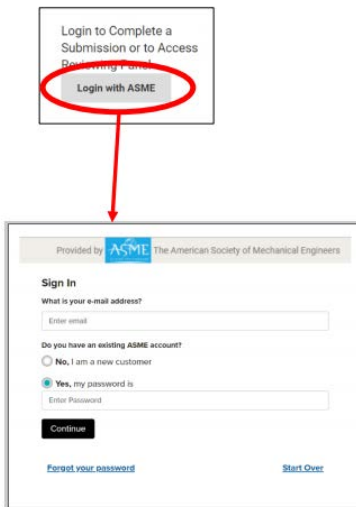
Login to Complete a Submission or to Access Reviewing Panel

Login with ASME

Provided by ASME The American Society of Mechanical Engineers

Sign In

What is your e-mail address?

Enter email

Do you have an existing ASME account?

No, I am a new customer

Yes, my password is

Enter Password

Continue

Forgot your password

Start Over